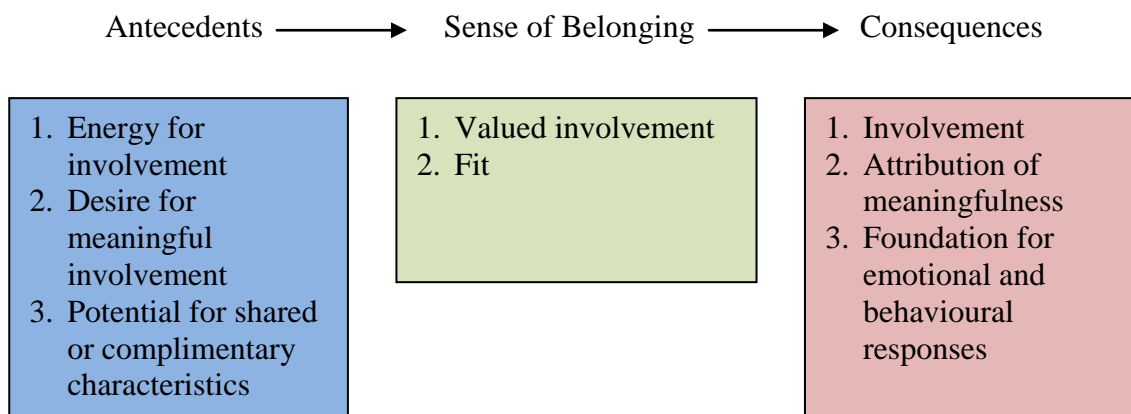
Antecedents → Sense of Belonging → Consequences

1. Energy for involvement
2. Desire for meaningful involvement
3. Potential for shared or complimentary characteristics

1. Valued involvement
2. Fit

1. Involvement
2. Attribution of meaningfulness
3. Foundation for emotional and behavioural responses